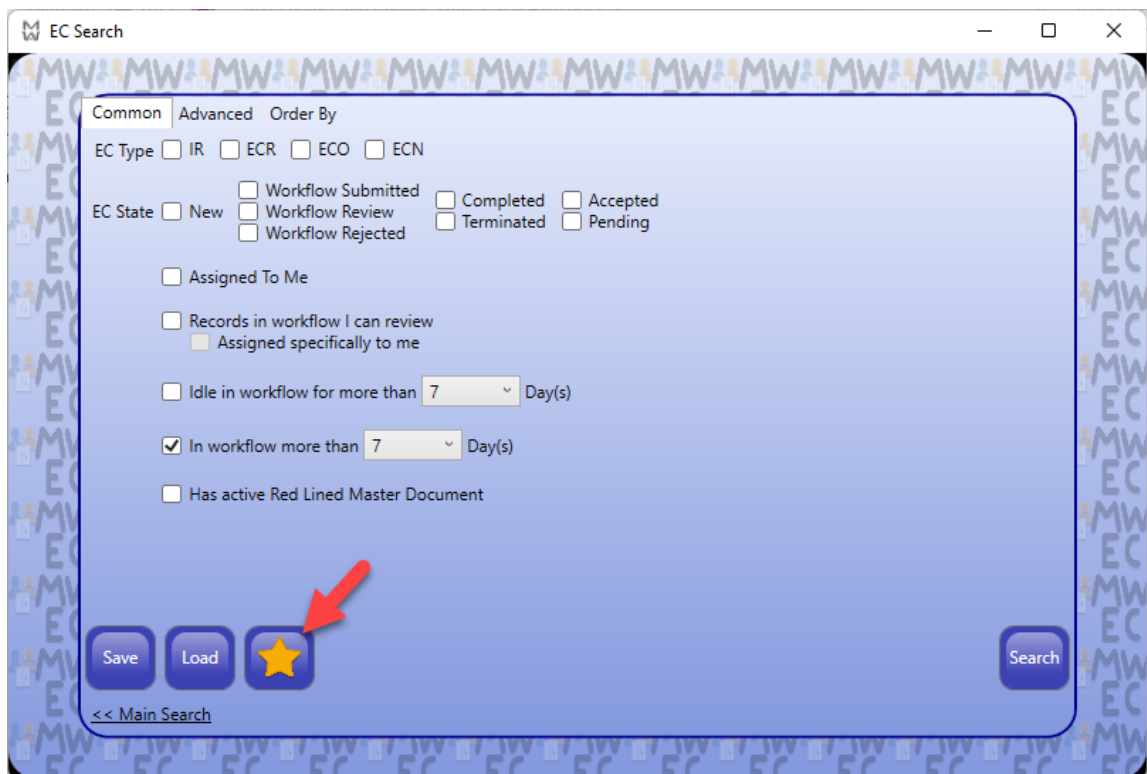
EC Search

Common Advanced Order By

EC Type IR ECR ECO ECN

EC State New Workflow Submitted Workflow Review Workflow Rejected Completed Terminated Accepted Pending

Assigned To Me

Records in workflow I can review
Assigned specifically to me

Idle in workflow for more than 7 Day(s)

In workflow more than 7 Day(s)

Has active Red Lined Master Document

Save Load Search

<< Main Search